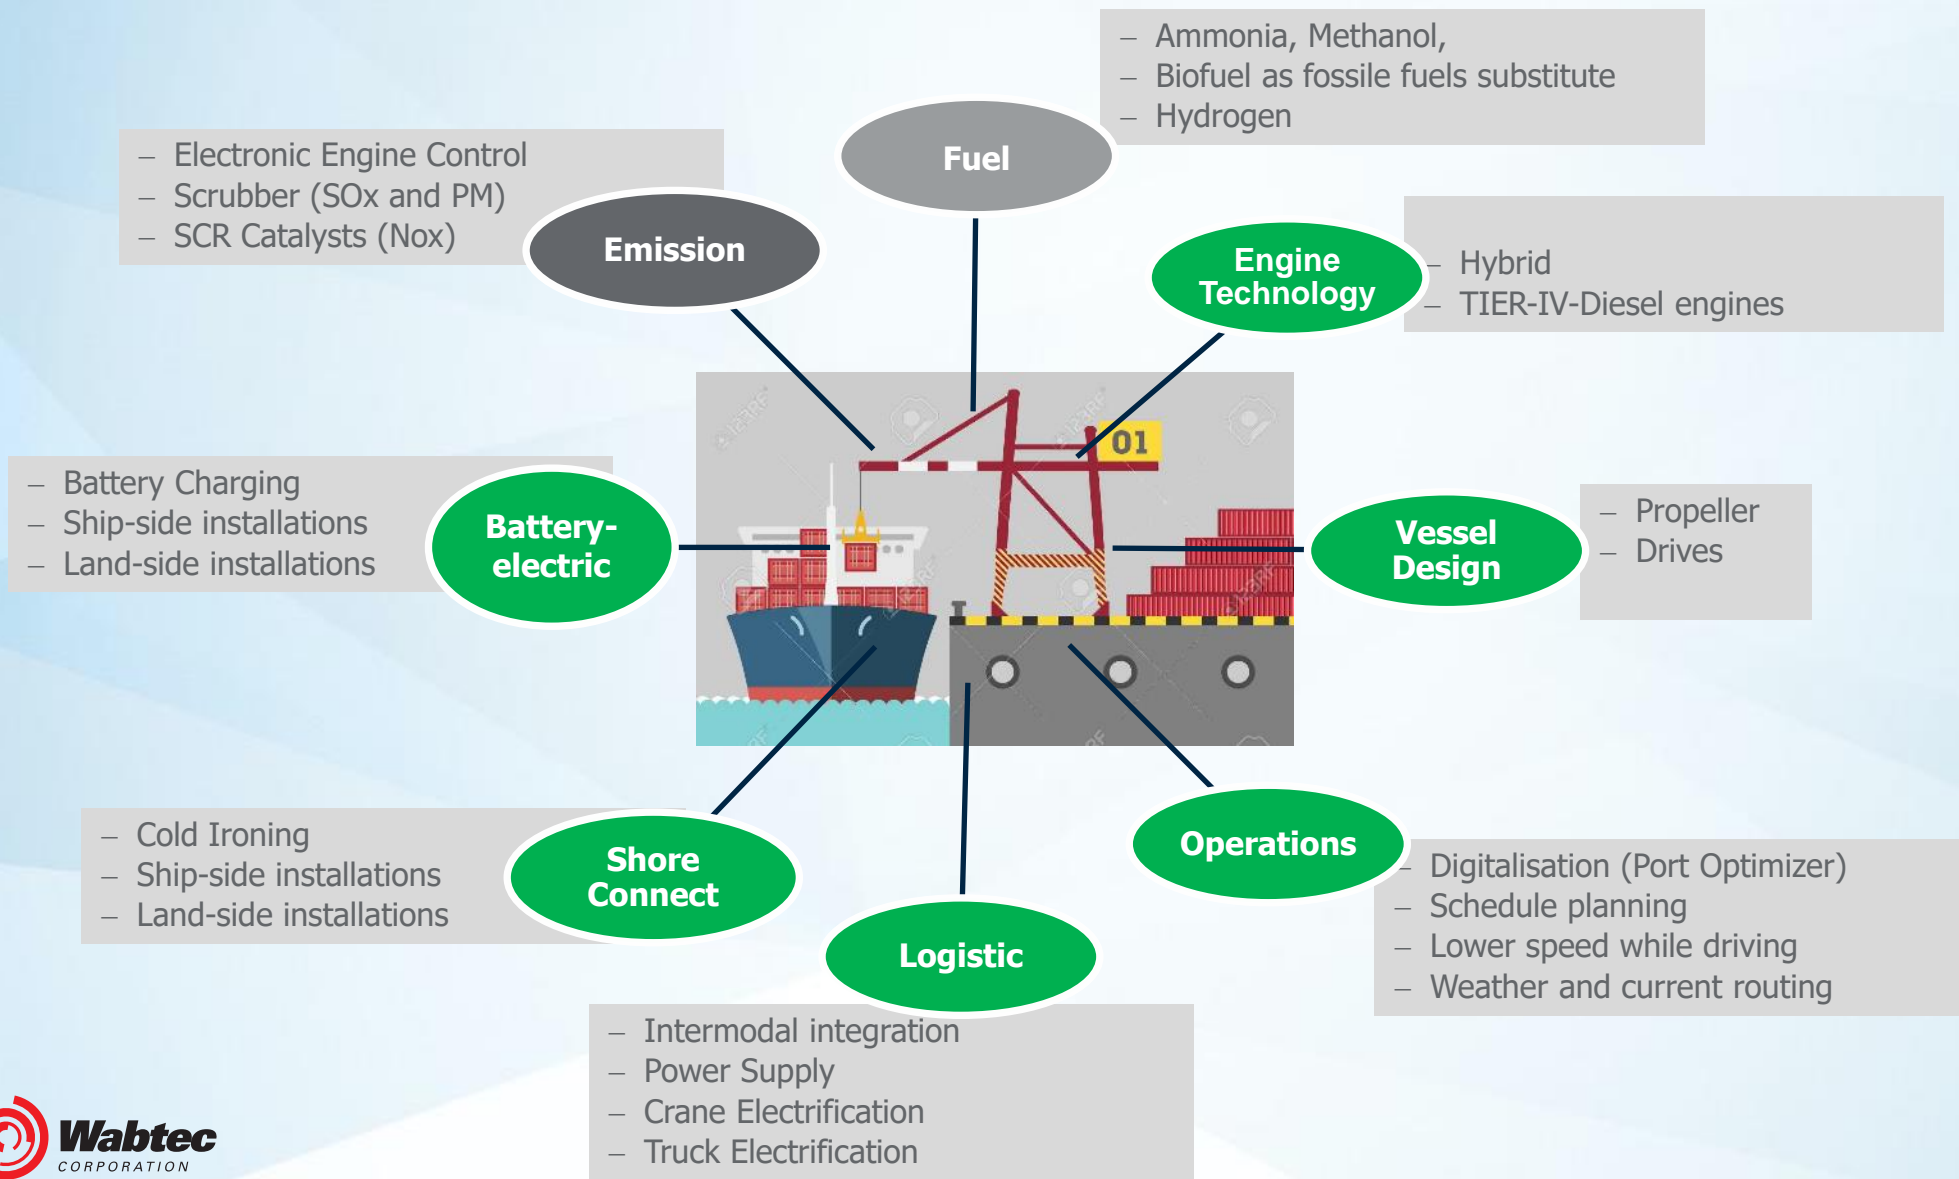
– Ammonia, Methanol,
– Biofuel as fossile fuels substitute
– Hydrogen

Fuel

– Electronic Engine Control
– Scrubber (SOx and PM)
– SCR Catalysts (Nox)

Emission

Engine Technology

– Hybrid
– TIER-IV-Diesel engines

01

– Battery Charging
– Ship-side installations
– Land-side installations

Battery-electric

Vessel Design

– Propeller
– Drives

– Cold Ironing
– Ship-side installations
– Land-side installations

Shore Connect

Operations

– Digitalisation (Port Optimizer)
– Schedule planning
– Lower speed while driving
– Weather and current routing

Logistic

– Intermodal integration
– Power Supply
– Crane Electrification
– Truck Electrification

Wabtec CORPORATION